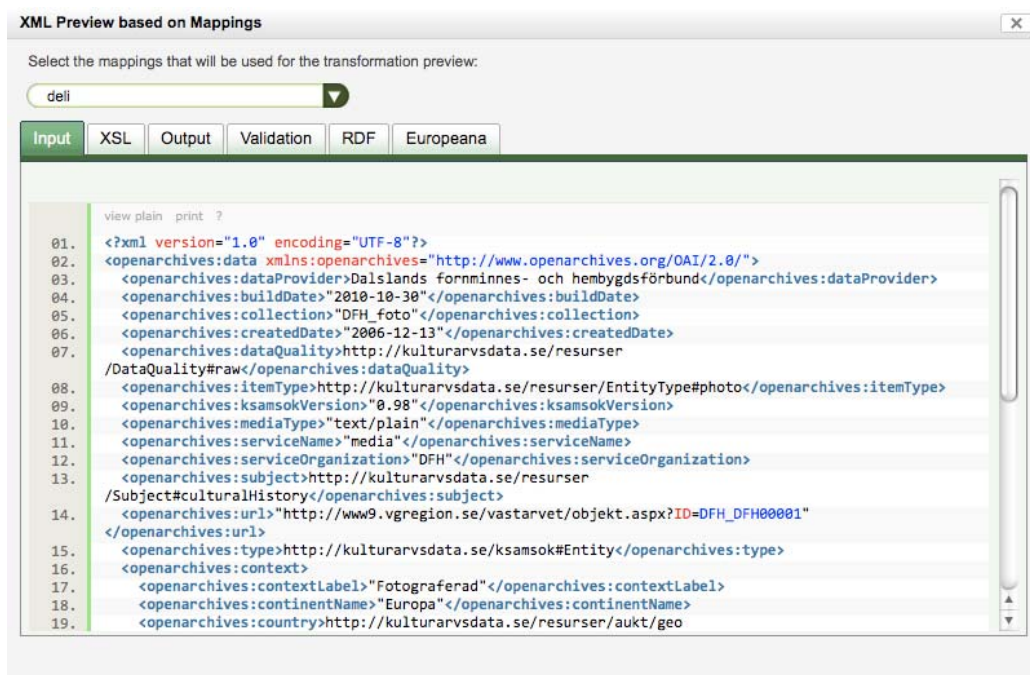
XML Preview based on Mappings

×

Select the mappings that will be used for the transformation preview:

deli

Input | XSL | Output | Validation | RDF | Europeana

view plain print ?

01. <?xml version="1.0" encoding="UTF-8"?>
02. <openarchives:data xmlns:openarchives="http://www.openarchives.org/OAI/2.0/">
03. <openarchives:dataProvider>Dalslands fornminnes- och hembygdsförbund</openarchives:dataProvider>
04. <openarchives:buildDate>"2010-10-30"</openarchives:buildDate>
05. <openarchives:collection>"DFH_foto"</openarchives:collection>
06. <openarchives:createdDate>"2006-12-13"</openarchives:createdDate>
07. <openarchives:dataQuality>http://kulturarvsdata.se/resurser/DataQuality#raw</openarchives:dataQuality>
08. <openarchives:itemType>http://kulturarvsdata.se/resurser/EntityType#photo</openarchives:itemType>
09. <openarchives:ksamsokVersion>"0.98"</openarchives:ksamsokVersion>
10. <openarchives:mediaType>"text/plain"</openarchives:mediaType>
11. <openarchives:serviceName>"media"</openarchives:serviceName>
12. <openarchives:serviceOrganization>"DFH"</openarchives:serviceOrganization>
13. <openarchives:subject>http://kulturarvsdata.se/resurser/Subject#culturalHistory</openarchives:subject>
14. <openarchives:url>"http://www9.vgregion.se/vastarvet/objekt.aspx?ID=DFH_DFH00001"</openarchives:url>
15. <openarchives:type>http://kulturarvsdata.se/ksamsok#Entity</openarchives:type>
16. <openarchives:context>
17. <openarchives:contextLabel>"Fotograferad"</openarchives:contextLabel>
18. <openarchives:continentName>"Europa"</openarchives:continentName>
19. <openarchives:country>http://kulturarvsdata.se/resurser/aukt/geo